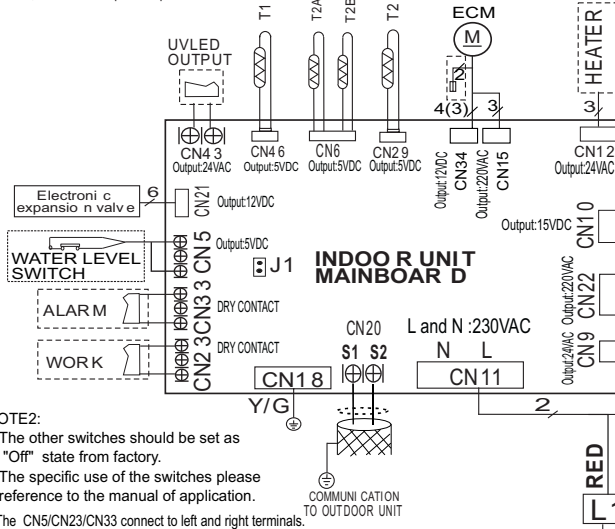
T1 T2A T2B T2 ECM M HEATER

UVLED OUTPUT

2

4(3) 3 3

CN43 Output:24VAC
CN46 Output:5VDC
CN6 Output:5VDC T2B
CN29 Output:5VDC
Output:12VDC CN34
Output:220VAC CN15
CN12 Output:24VAC

Electroni c expansio n valv e
6
CN21 Output:12VDC

WATER LEVEL SWITCH
CN5 Output:5VDC
J1

INDOO R UNIT MAINBOAR D

Output:15VDC CN10

ALAR M
CN33 DRY CONTACT

Output:220VAC CN22

WOR K
CN23 DRY CONTACT

CN20
S1 S2
L and N :230VAC
N L
Output:24VAC CN9

CN18
CN11

Y/G

2

OTE2:
The other switches should be set as "Off" state from factory.
The specific use of the switches please reference to the manual of application.
The CN5/CN23/CN33 connect to left and right terminals.

COMMUNI CATION TO OUTDOOR UNIT

RED
L 1